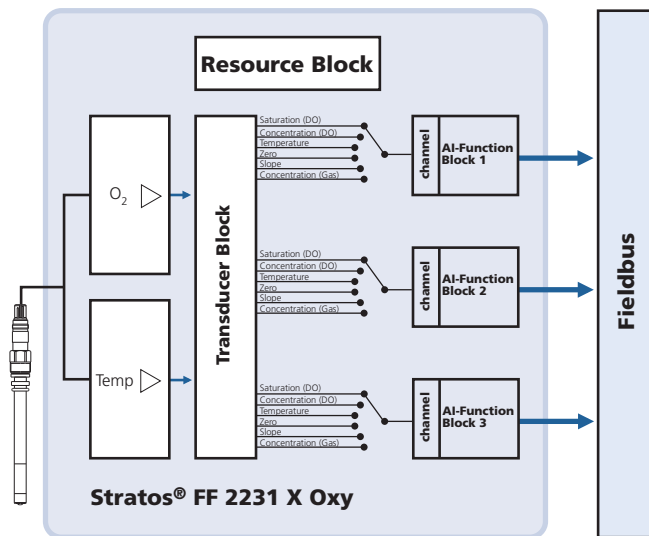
Resource Block

$O_2$

Temp

Transducer Block

Saturation (DO)
Concentration (DO)
Temperature
Zero
Slope
Concentration (Gas)

channel

AI-Function Block 1

Saturation (DO)
Concentration (DO)
Temperature
Zero
Slope
Concentration (Gas)

channel

AI-Function Block 2

Saturation (DO)
Concentration (DO)
Temperature
Zero
Slope
Concentration (Gas)

channel

AI-Function Block 3

Fieldbus

Stratos® FF 2231 X Oxy